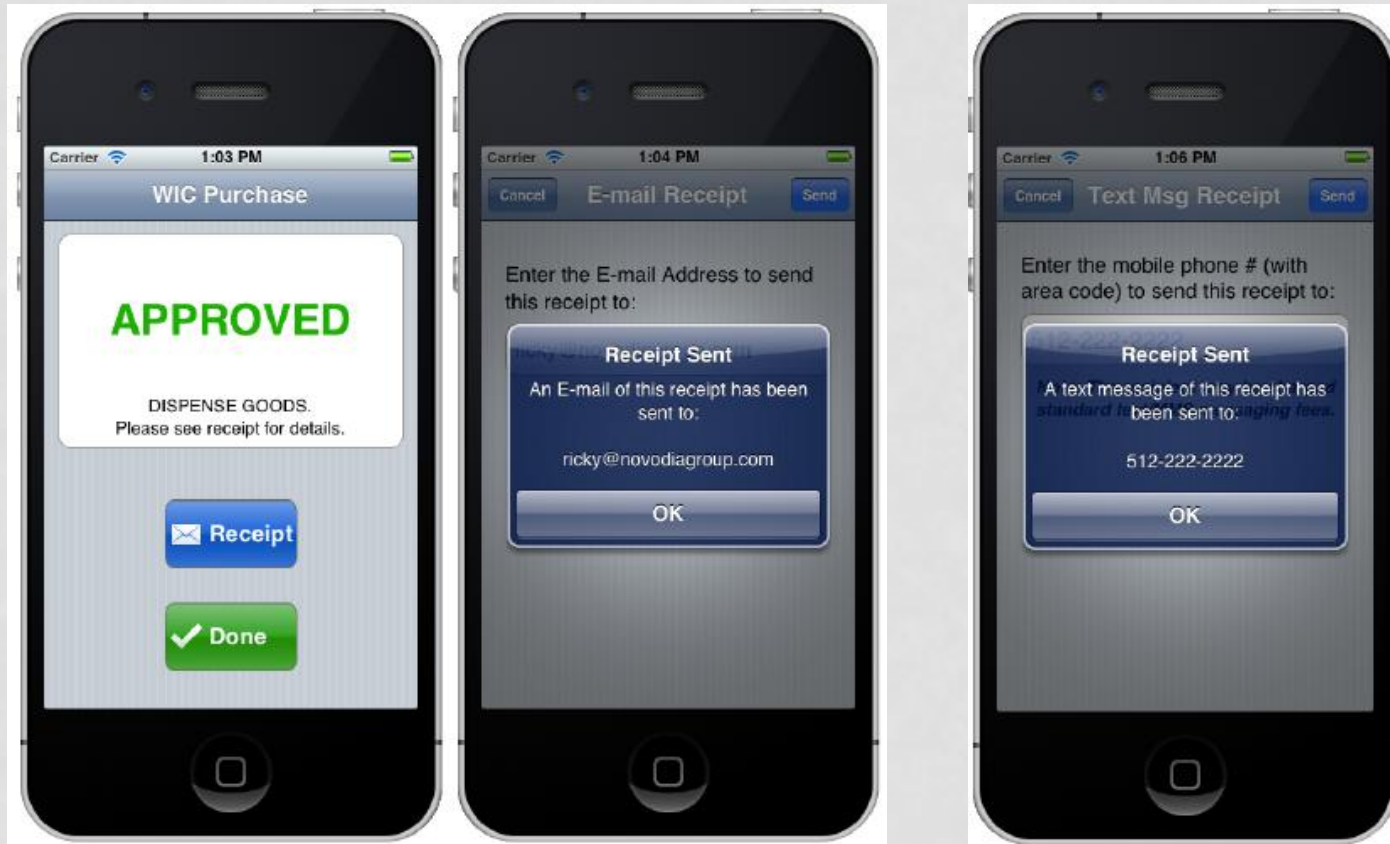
Carrier 1:03 PM

WIC Purchase

APPROVED

DISPENSE GOODS.
Please see receipt for details.

Receipt

Done

Carrier 1:04 PM

Cancel E-mail Receipt Send

Enter the E-mail Address to send this receipt to:

Receipt Sent

An E-mail of this receipt has been sent to:

ricky@novodiagroup.com

OK

Carrier 1:06 PM

Cancel Text Msg Receipt Send

Enter the mobile phone # (with area code) to send this receipt to:

Receipt Sent

A text message of this receipt has been sent to:

512-222-2222

OK